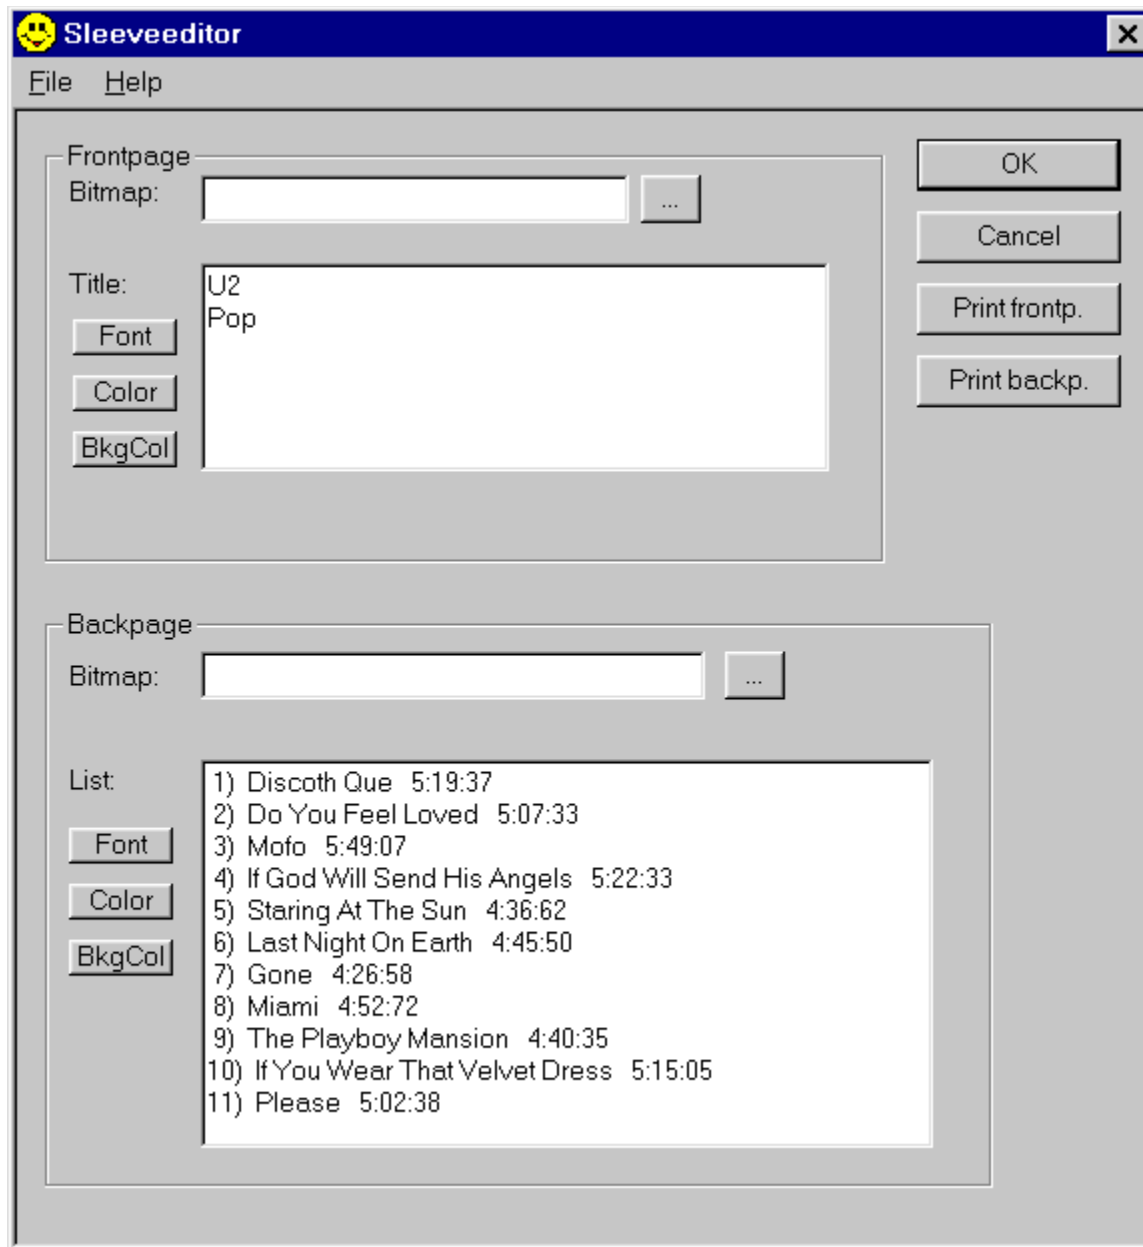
Sleeveeditor

File Help

Frontpage

Bitmap: ...

Title:

Font

Color

BkgCol

U2
Pop

OK

Cancel

Print frontp.

Print backp.

Backpage

Bitmap: ...

List:

Font

Color

BkgCol

1) Discoth Que 5:19:37
2) Do You Feel Loved 5:07:33
3) Mofo 5:49:07
4) If God Will Send His Angels 5:22:33
5) Staring At The Sun 4:36:62
6) Last Night On Earth 4:45:50
7) Gone 4:26:58
8) Miami 4:52:72
9) The Playboy Mansion 4:40:35
10) If You Wear That Velvet Dress 5:15:05
11) Please 5:02:38